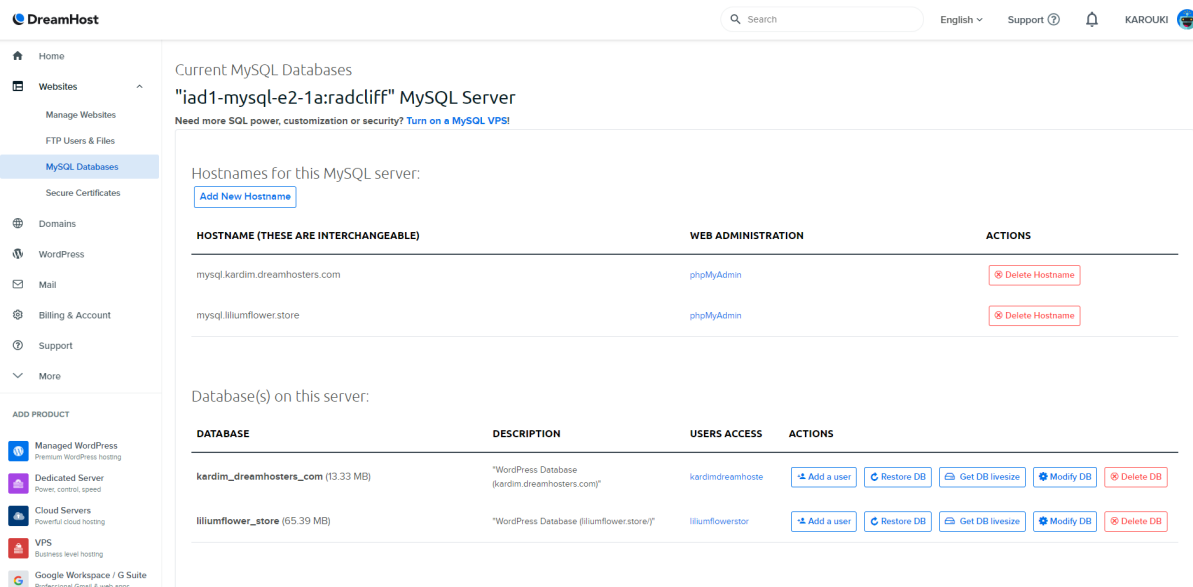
DreamHost

Search

English

Support

KAROUKI

Home

Websites

Manage Websites

FTP Users & Files

MySQL Databases

Secure Certificates

Domains

WordPress

Mail

Billing & Account

Support

More

ADD PRODUCT

Managed WordPress
Premium WordPress hosting

Dedicated Server
Power, control, speed

Cloud Servers
Powerful cloud hosting

VPS
Business level hosting

Google Workspace / G Suite
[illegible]

Current MySQL Databases

"iad1-mysql-e2-1a:radcliff" MySQL Server

Need more SQL power, customization or security? Turn on a MySQL VPS!

Hostnames for this MySQL server:

Add New Hostname

| HOSTNAME (THESE ARE INTERCHANGEABLE) | WEB ADMINISTRATION | ACTIONS |
|---|---|---|
| mysql.kardim.dreamhosters.com | phpMyAdmin | Delete Hostname |
| mysql.liliumflower.store | phpMyAdmin | Delete Hostname |

Database(s) on this server:

| DATABASE | DESCRIPTION | USERS ACCESS | ACTIONS |
|---|---|---|---|
| kardim_dreamhosters_com (13.33 MB) | "WordPress Database (kardim.dreamhosters.com)" | kardimdreamhoste | Add a user · Restore DB · Get DB livesize · Modify DB · Delete DB |
| liliumflower_store (65.39 MB) | "WordPress Database (liliumflower.store/)" | liliumflowerstor | Add a user · Restore DB · Get DB livesize · Modify DB · Delete DB |